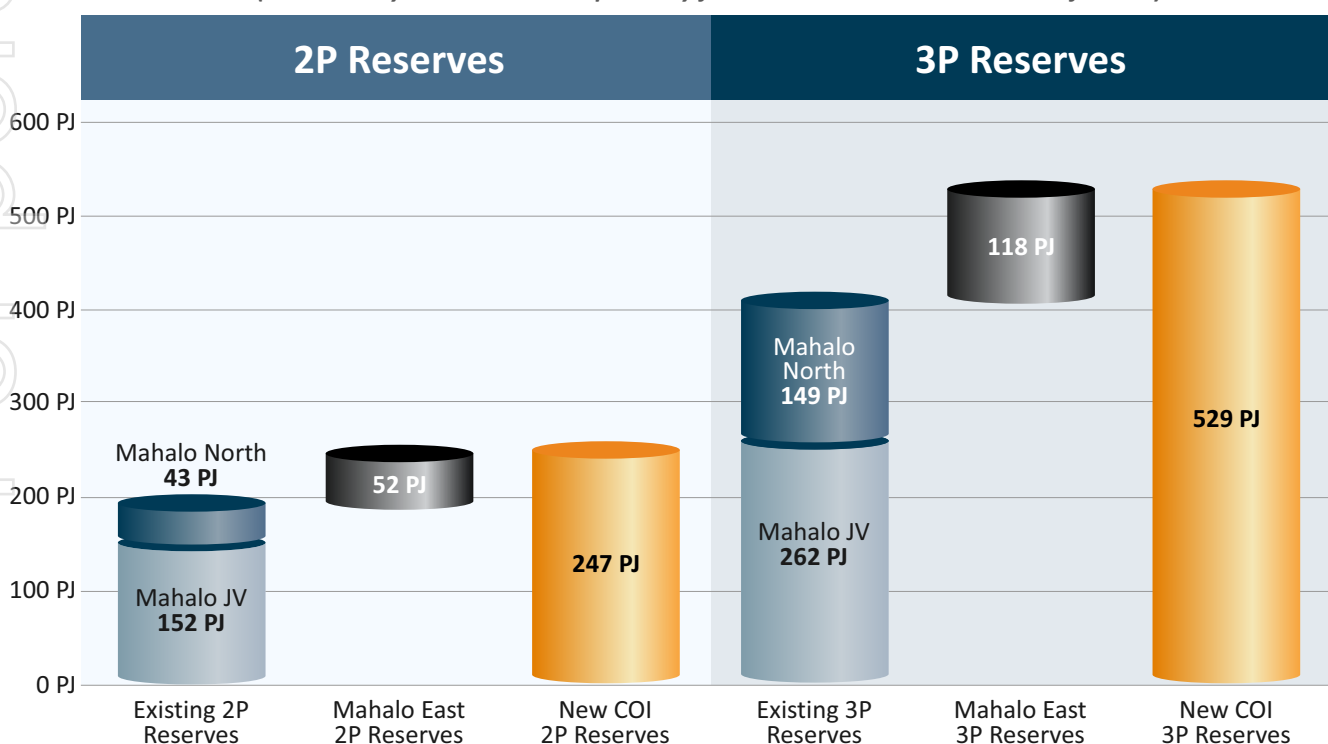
2P Reserves

3P Reserves

600 PJ
500 PJ
400 PJ
300 PJ
200 PJ
100 PJ
0 PJ

Mahalo North
43 PJ

Mahalo JV
152 PJ

52 PJ

247 PJ

Mahalo North
149 PJ

Mahalo JV
262 PJ

118 PJ

529 PJ

Existing 2P Reserves

Mahalo East 2P Reserves

New COI 2P Reserves

Existing 3P Reserves

Mahalo East 3P Reserves

New COI 3P Reserves